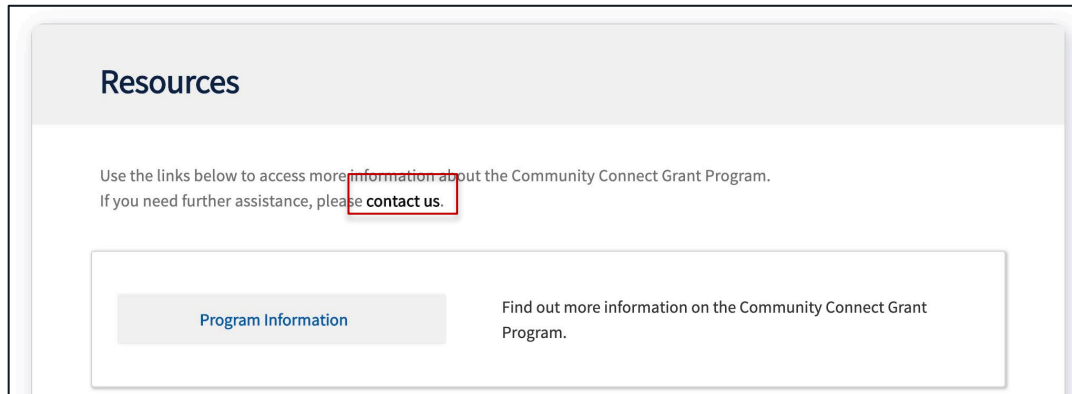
Resources

Use the links below to access more information about the Community Connect Grant Program.
If you need further assistance, please contact us.

Program Information

Find out more information on the Community Connect Grant Program.